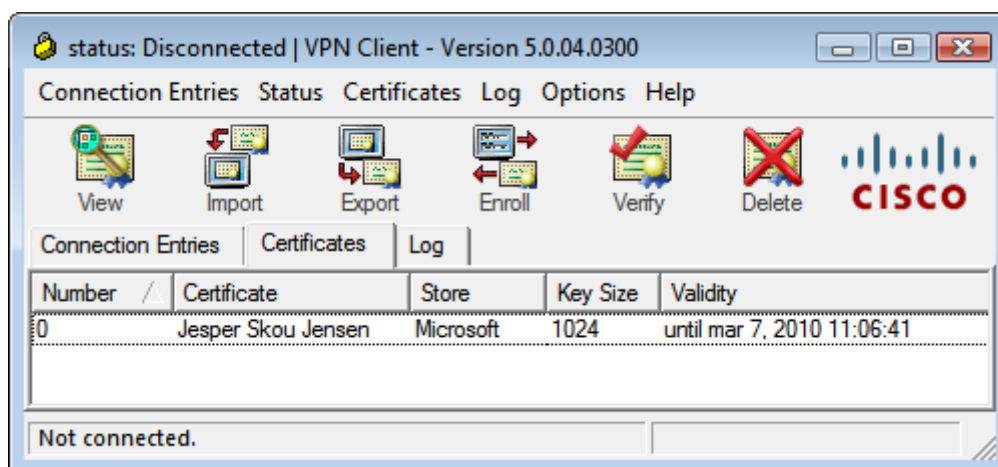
status: Disconnected | VPN Client - Version 5.0.04.0300

Connection Entries Status Certificates Log Options Help

View Import Export Enroll Verify Delete

CISCO

Connection Entries Certificates Log

| Number | Certificate | Store | Key Size | Validity |
|---|---|---|---|---|
| 0 | Jesper Skou Jensen | Microsoft | 1024 | until mar 7, 2010 11:06:41 |

Not connected.